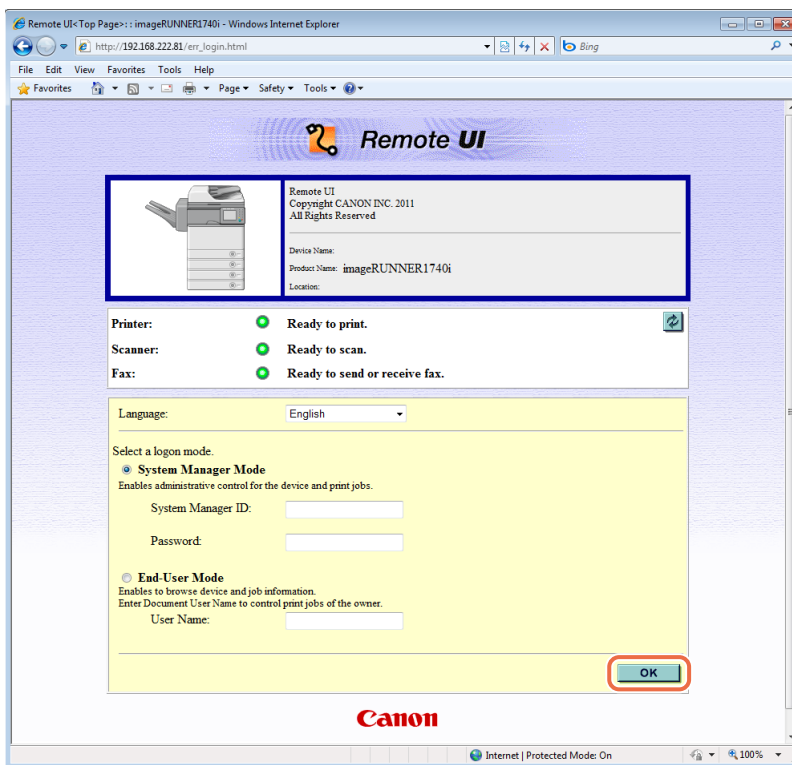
Remote UI<Top Page>: : imageRUNNER1740i - Windows Internet Explorer

http://192.168.222.81/err_login.html

Bing

File Edit View Favorites Tools Help

Favorites

Page ▾ Safety ▾ Tools ▾

Remote UI

Remote UI
Copyright CANON INC. 2011
All Rights Reserved

Device Name:
Product Name: imageRUNNER1740i
Location:

Printer: Ready to print.
Scanner: Ready to scan.
Fax: Ready to send or receive fax.

Language: English

Select a logon mode.
System Manager Mode
Enables administrative control for the device and print jobs.
System Manager ID:
Password:

End-User Mode
Enables to browse device and job information.
Enter Document User Name to control print jobs of the owner.
User Name:

OK

Canon

Internet | Protected Mode: On

100%